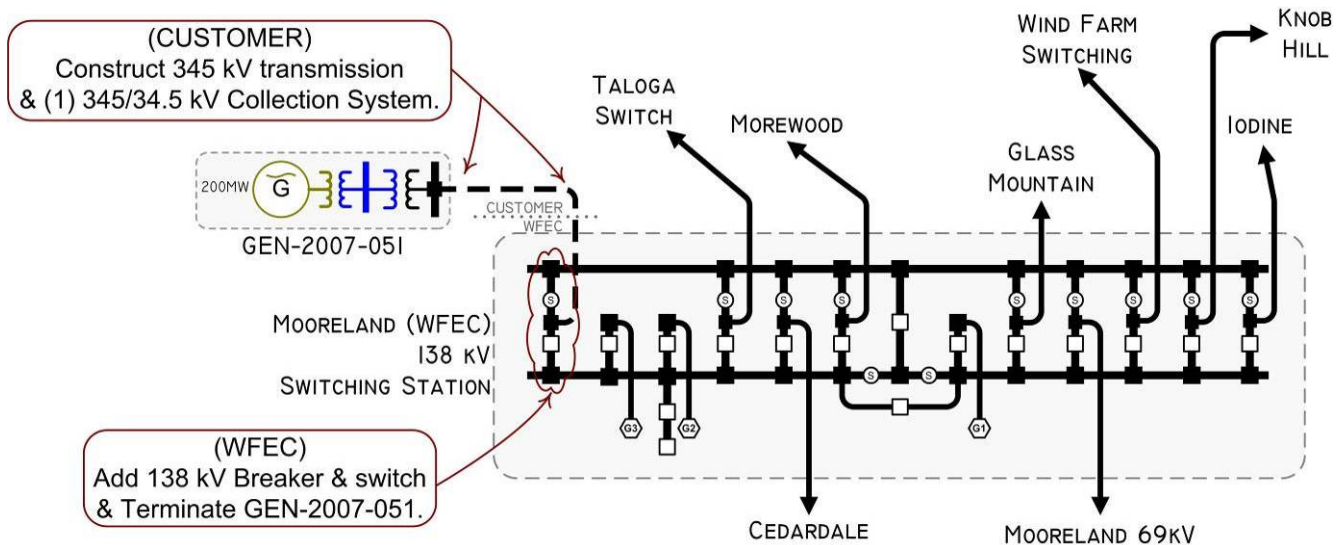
(CUSTOMER)
Construct 345 kV transmission & (1) 345/34.5 kV Collection System.

200MW G

GEN-2007-051

CUSTOMER
WFEC

Taloga Switch

Morewood

Wind Farm Switching

Knob Hill

Glass Mountain

Iodine

Mooreland (WFEC) 138 kV Switching Station

S S S S S S S S S S

G3 G2 G1

(WFEC)
Add 138 kV Breaker & switch & Terminate GEN-2007-051.

Cedardale

Mooreland 69kV